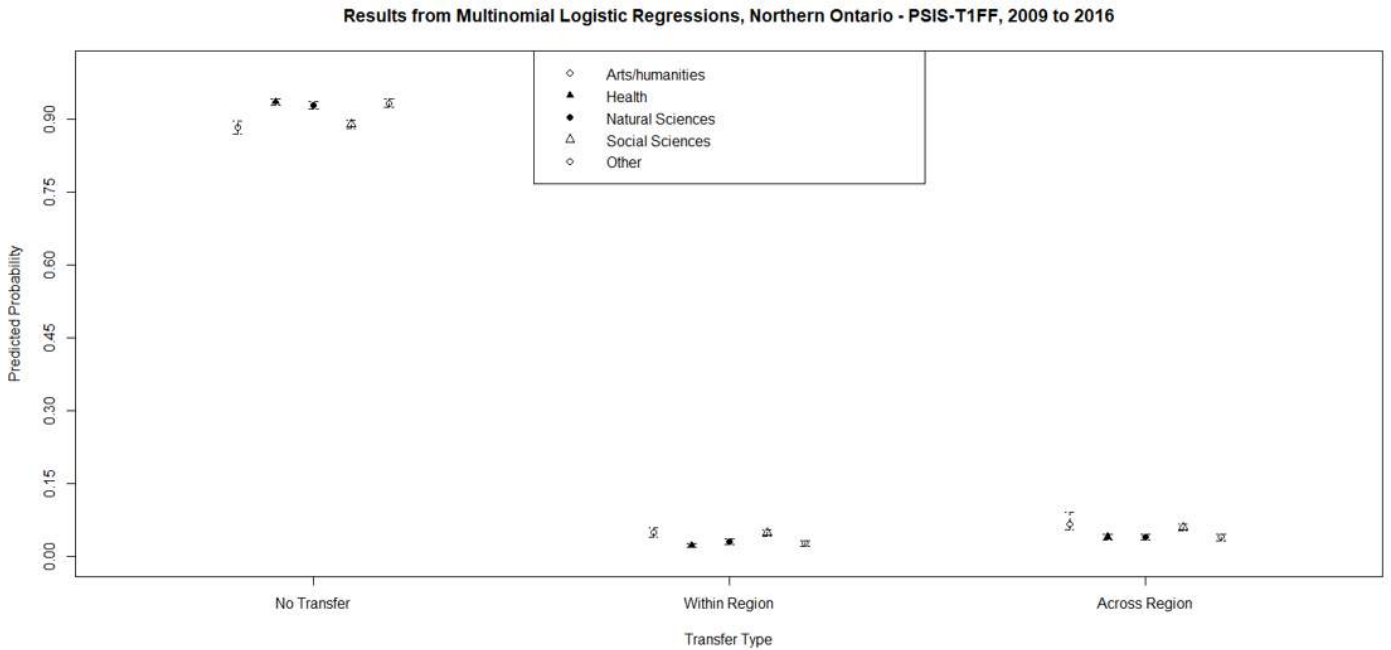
Results from Multinomial Logistic Regressions, Northern Ontario - PSIS-T1FF, 2009 to 2016

Arts/humanities
Health
Natural Sciences
Social Sciences
Other

Predicted Probability

0.90
0.75
0.60
0.45
0.30
0.15
0.00

No Transfer
Within Region
Across Region

Transfer Type